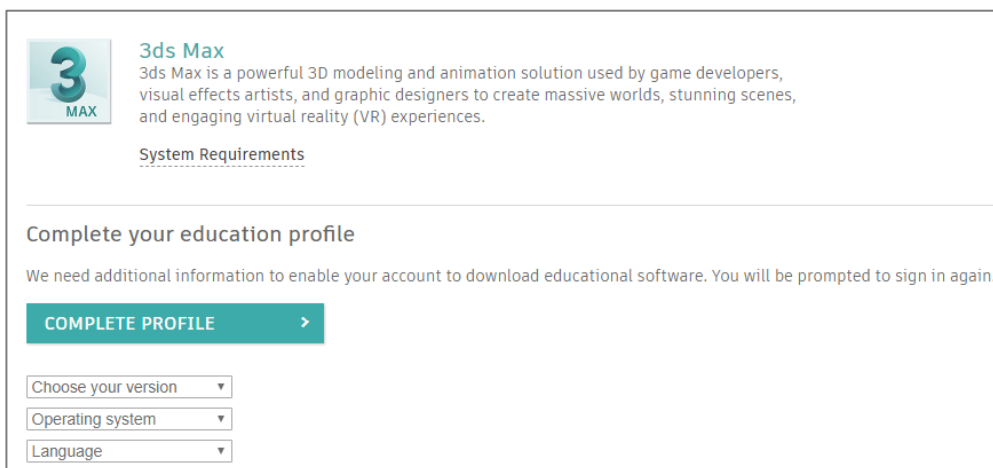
3
MAX

3ds Max
3ds Max is a powerful 3D modeling and animation solution used by game developers, visual effects artists, and graphic designers to create massive worlds, stunning scenes, and engaging virtual reality (VR) experiences.

System Requirements

Complete your education profile

We need additional information to enable your account to download educational software. You will be prompted to sign in again

COMPLETE PROFILE ›

Choose your version ▾
Operating system ▾
Language ▾